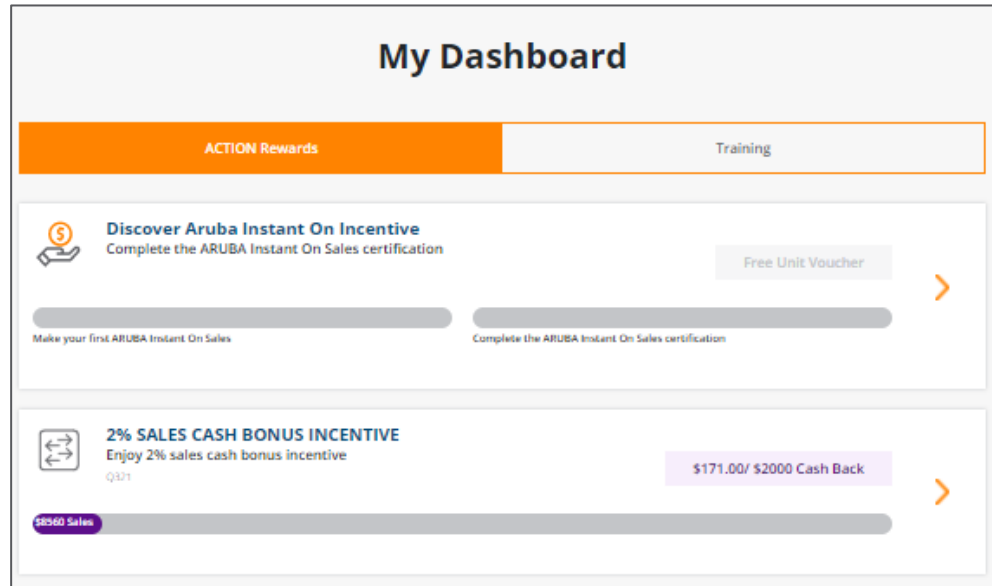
My Dashboard

ACTION Rewards

Training

Discover Aruba Instant On Incentive

Complete the ARUBA Instant On Sales certification

Free Unit Voucher

Make your first ARUBA Instant On Sales

Complete the ARUBA Instant On Sales certification

2% SALES CASH BONUS INCENTIVE

Enjoy 2% sales cash bonus incentive

Q321

$171.00/ $2000 Cash Back

$8560 Sales